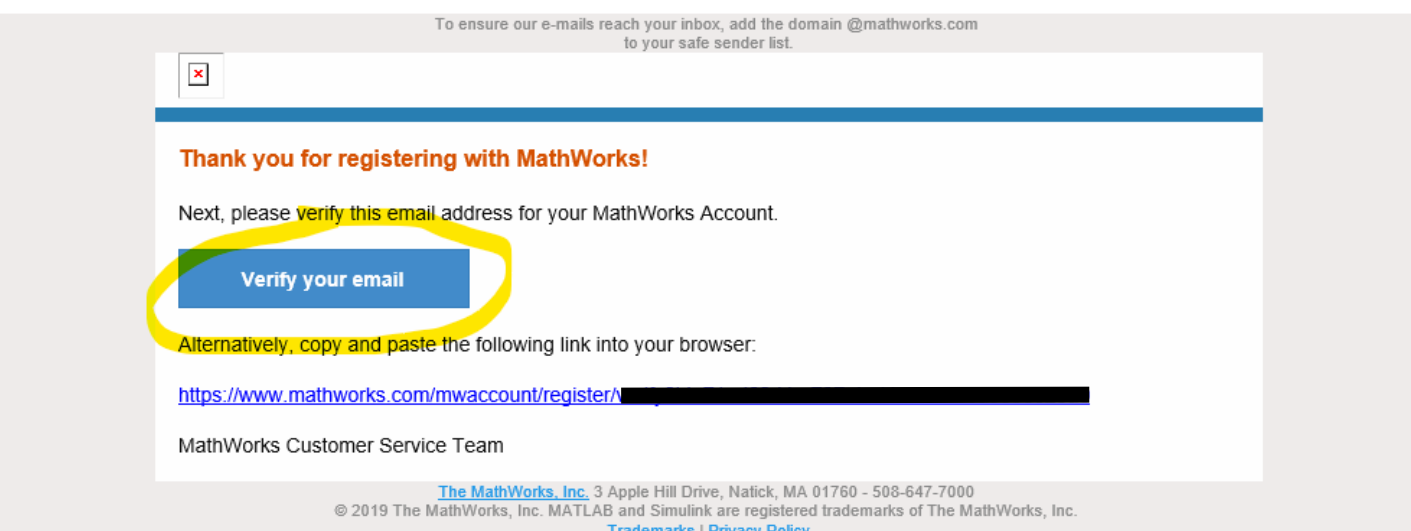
To ensure our e-mails reach your inbox, add the domain @mathworks.com to your safe sender list.

Thank you for registering with MathWorks!

Next, please verify this email address for your MathWorks Account.

Verify your email

Alternatively, copy and paste the following link into your browser:

https://www.mathworks.com/mwaccount/register/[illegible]

MathWorks Customer Service Team

The MathWorks, Inc. 3 Apple Hill Drive, Natick, MA 01760 - 508-647-7000
© 2019 The MathWorks, Inc. MATLAB and Simulink are registered trademarks of The MathWorks, Inc.
Trademarks | Privacy Policy